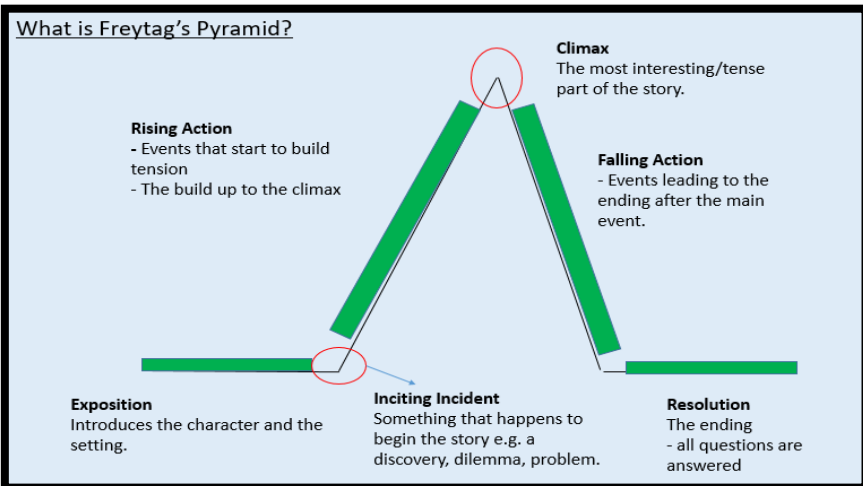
What is Freytag's Pyramid?

Climax
The most interesting/tense part of the story.

Rising Action
- Events that start to build tension
- The build up to the climax

Falling Action
- Events leading to the ending after the main event.

Exposition
Introduces the character and the setting.

Inciting Incident
Something that happens to begin the story e.g. a discovery, dilemma, problem.

Resolution
The ending
- all questions are answered